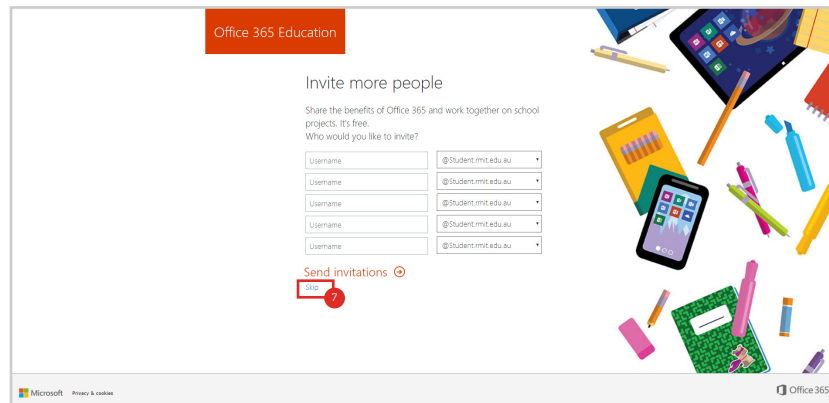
Office 365 Education

Invite more people

Share the benefits of Office 365 and work together on school projects. It's free.
Who would you like to invite?

| Username | @Student.rmit.edu.au |
|---|---|
| Username | @Student.rmit.edu.au |
| Username | @Student.rmit.edu.au |
| Username | @Student.rmit.edu.au |
| Username | @Student.rmit.edu.au |

Send invitations

Skip

7

Microsoft Privacy & cookies

Office 365